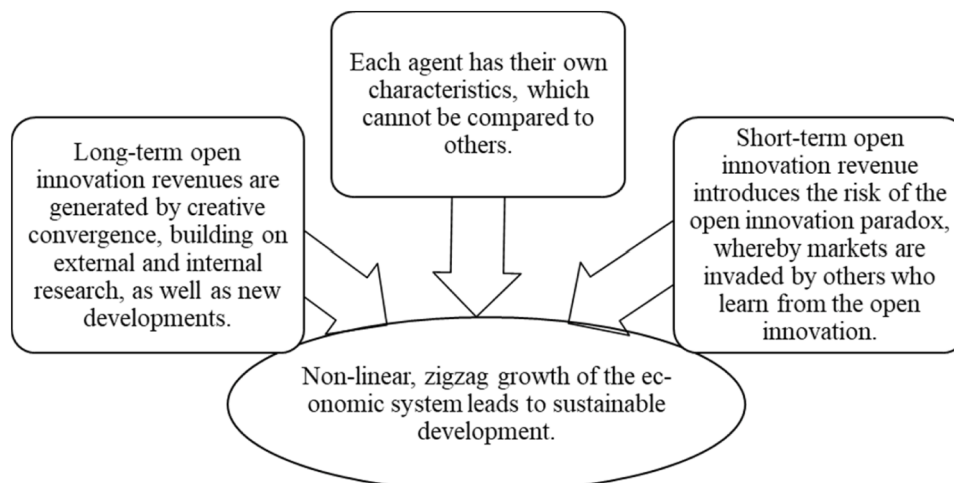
Each agent has their own characteristics, which cannot be compared to others.

Long-term open innovation revenues are generated by creative convergence, building on external and internal research, as well as new developments.

Short-term open innovation revenue introduces the risk of the open innovation paradox, whereby markets are invaded by others who learn from the open innovation.

Non-linear, zigzag growth of the economic system leads to sustainable development.